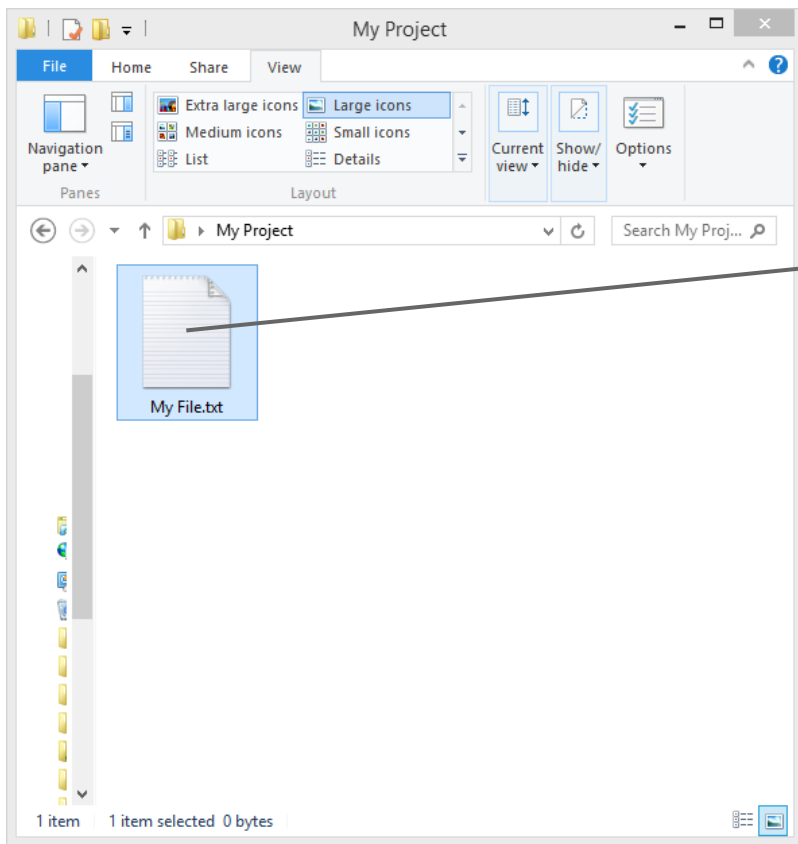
My Project

File Home Share View

Navigation pane
Panes

Extra large icons
Large icons
Medium icons
Small icons
List
Details
Layout

Current view
Show/ hide
Options

My Project

Search My Proj...

My File.txt

1 item 1 item selected 0 bytes